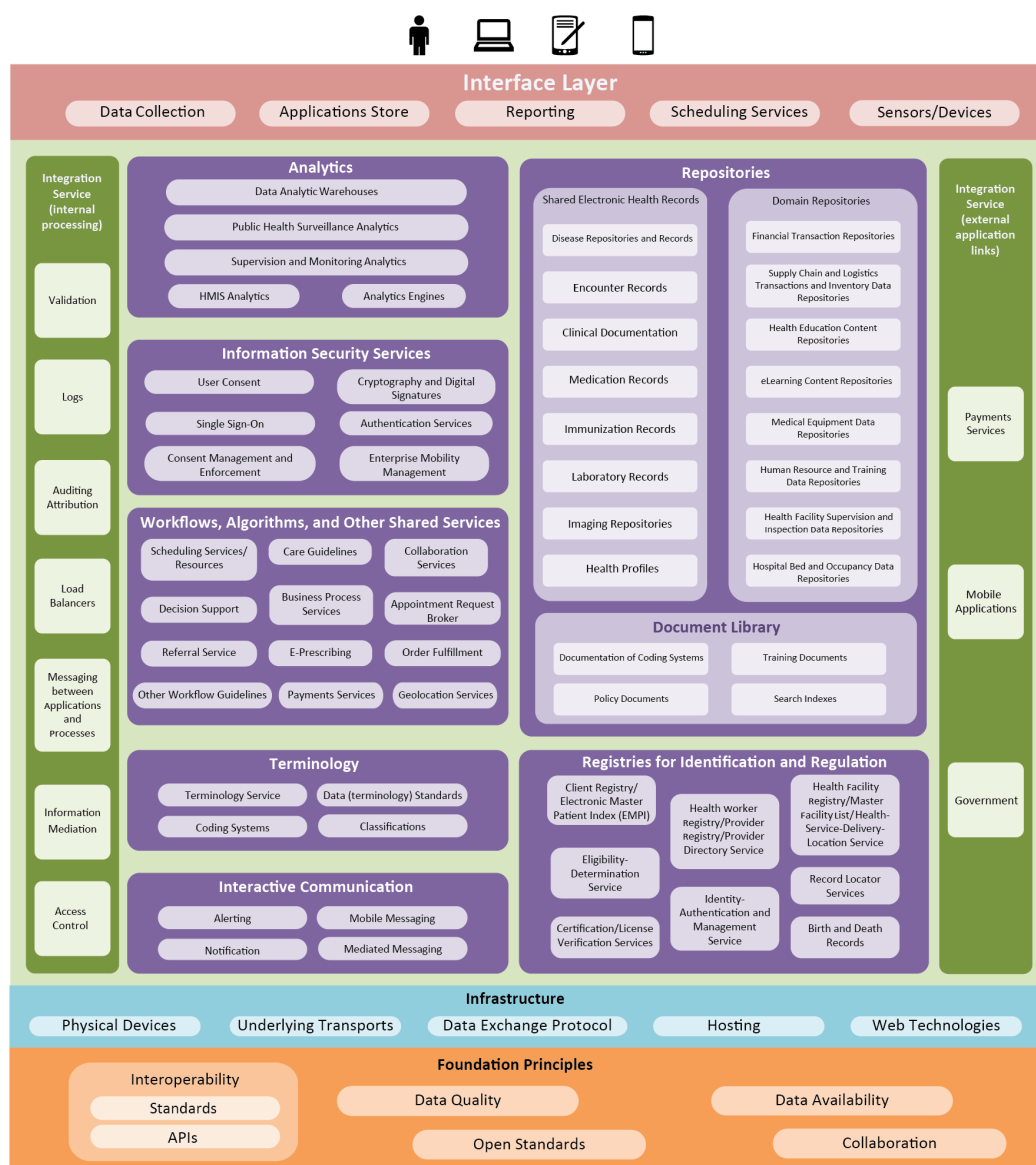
Interface Layer

Data Collection
Applications Store
Reporting
Scheduling Services
Sensors/Devices

Integration Service (internal processing)

Validation
Logs
Auditing Attribution
Load Balancers
Messaging between Applications and Processes
Information Mediation
Access Control

Analytics

Data Analytic Warehouses
Public Health Surveillance Analytics
Supervision and Monitoring Analytics
HMIS Analytics
Analytics Engines

Information Security Services

User Consent
Cryptography and Digital Signatures
Single Sign-On
Authentication Services
Consent Management and Enforcement
Enterprise Mobility Management

Workflows, Algorithms, and Other Shared Services

Scheduling Services/ Resources
Care Guidelines
Collaboration Services
Decision Support
Business Process Services
Appointment Request Broker
Referral Service
E-Prescribing
Order Fulfillment
Other Workflow Guidelines
Payments Services
Geolocation Services

Terminology

Terminology Service
Data (terminology) Standards
Coding Systems
Classifications

Interactive Communication

Alerting
Mobile Messaging
Notification
Mediated Messaging

Repositories

Shared Electronic Health Records

Disease Repositories and Records
Encounter Records
Clinical Documentation
Medication Records
Immunization Records
Laboratory Records
Imaging Repositories
Health Profiles

Domain Repositories

Financial Transaction Repositories
Supply Chain and Logistics Transactions and Inventory Data Repositories
Health Education Content Repositories
eLearning Content Repositories
Medical Equipment Data Repositories
Human Resource and Training Data Repositories
Health Facility Supervision and Inspection Data Repositories
Hospital Bed and Occupancy Data Repositories

Document Library

Documentation of Coding Systems
Training Documents
Policy Documents
Search Indexes

Registries for Identification and Regulation

Client Registry/ Electronic Master Patient Index (EMPI)
Health worker Registry/Provider Registry/Provider Directory Service
Health Facility Registry/Master Facility List/Health-Service-Delivery-Location Service
Eligibility-Determination Service
Record Locator Services
Identity-Authentication and Management Service
Certification/License Verification Services
Birth and Death Records

Integration Service (external application links)

Payments Services
Mobile Applications
Government

Infrastructure

Physical Devices
Underlying Transports
Data Exchange Protocol
Hosting
Web Technologies

Foundation Principles

Interoperability
Standards
APIs
Data Quality
Data Availability
Open Standards
Collaboration